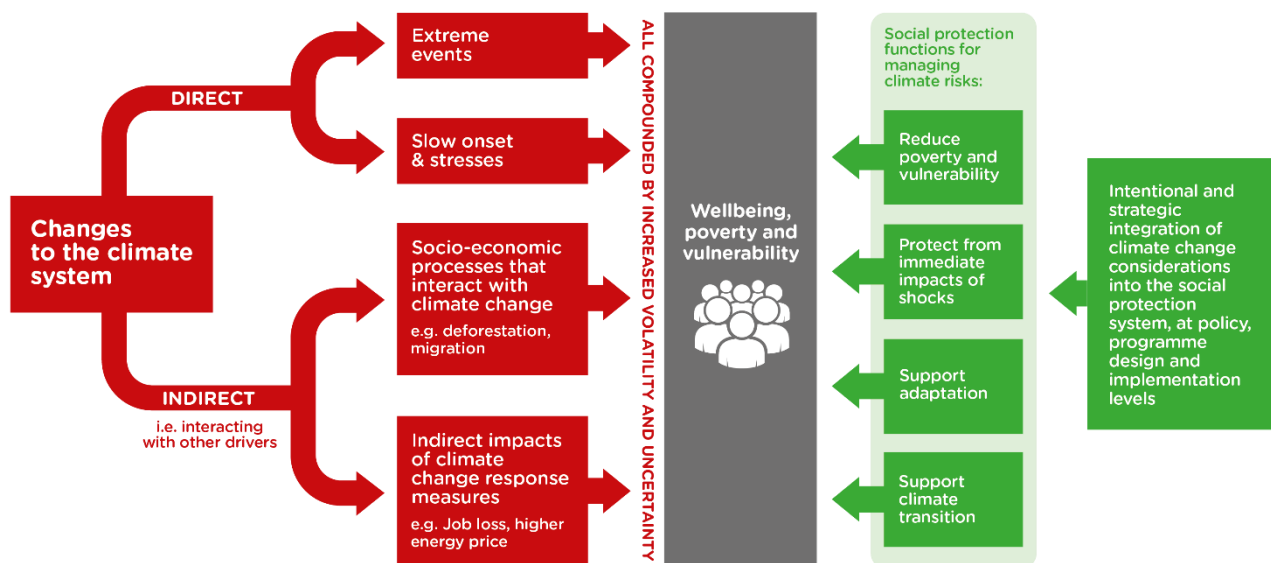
Changes to the climate system

DIRECT

INDIRECT

i.e. interacting with other drivers

Extreme events

Slow onset & stresses

Socio-economic processes that interact with climate change

e.g. deforestation, migration

Indirect impacts of climate change response measures

e.g. Job loss, higher energy price

ALL COMPOUNDED BY INCREASED VOLATILITY AND UNCERTAINTY

Wellbeing, poverty and vulnerability

Social protection functions for managing climate risks:

Reduce poverty and vulnerability

Protect from immediate impacts of shocks

Support adaptation

Support climate transition

Intentional and strategic integration of climate change considerations into the social protection system, at policy, programme design and implementation levels